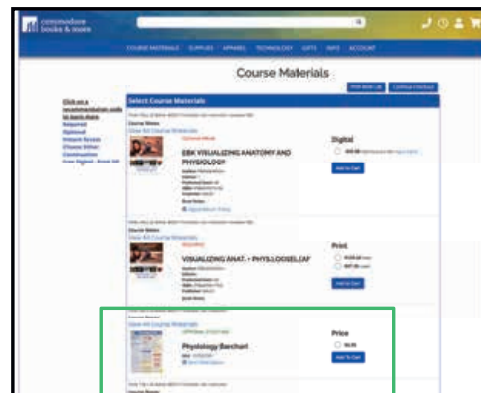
commodore books & more

COURSE MATERIALS SUPPLIES APPAREL TECHNOLOGY GIFTS INFO ACCOUNT

Course Materials

Print Book List Continue Checkout

Click on a recommendation code to learn more:
Required
Optional
Instant Access
Choose Either
Combination
Free Digital - Email Bill

Select Course Materials

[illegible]

Course Status:
View All Course Materials

EBK VISUALIZING ANATOMY AND PHYSIOLOGY

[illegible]

Digital

Add to Cart

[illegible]

Course Status:
View All Course Materials

VISUALIZING ANAT. + PHYS.(LOOSE)(W/

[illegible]

Print

Add to Cart

View All Course Materials

Physiology Barchart

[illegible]

Price

Add To Cart

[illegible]